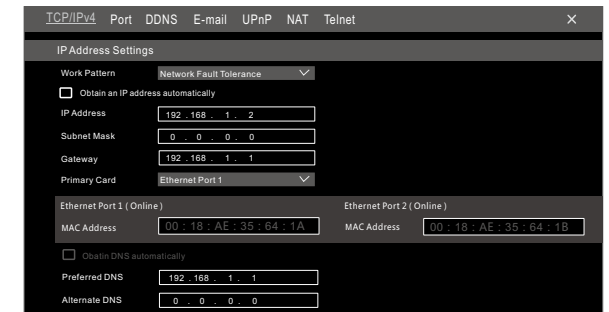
TCP/IPv4 Port DDNS E-mail UPnP NAT Telnet ×

IP Address Settings

Work Pattern Network Fault Tolerance

Obtain an IP address automatically

IP Address 192 . 168 . 1 . 2

Subnet Mask 0 . 0 . 0 . 0

Gateway 192 . 168 . 1 . 1

Primary Card Ethernet Port 1

Ethernet Port 1 ( Online )

MAC Address 00 : 18 : AE : 35 : 64 : 1A

Ethernet Port 2 ( Online )

MAC Address 00 : 18 : AE : 35 : 64 : 1B

Obatin DNS automatically

Preferred DNS 192 . 168 . 1 . 1

Alternate DNS 0 . 0 . 0 . 0